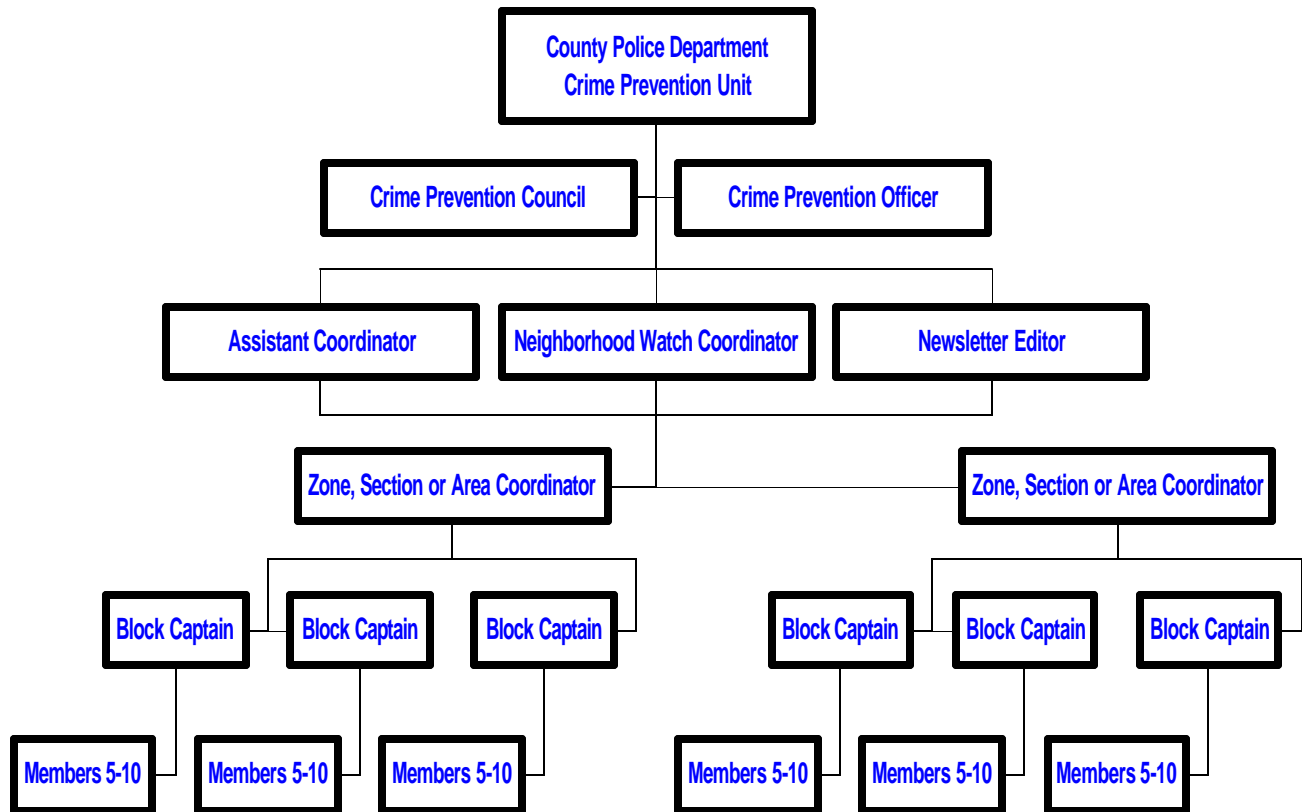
County Police Department
Crime Prevention Unit

Crime Prevention Council

Crime Prevention Officer

Assistant Coordinator

Neighborhood Watch Coordinator

Newsletter Editor

Zone, Section or Area Coordinator

Zone, Section or Area Coordinator

Block Captain

Block Captain

Block Captain

Block Captain

Block Captain

Block Captain

Members 5-10

Members 5-10

Members 5-10

Members 5-10

Members 5-10

Members 5-10